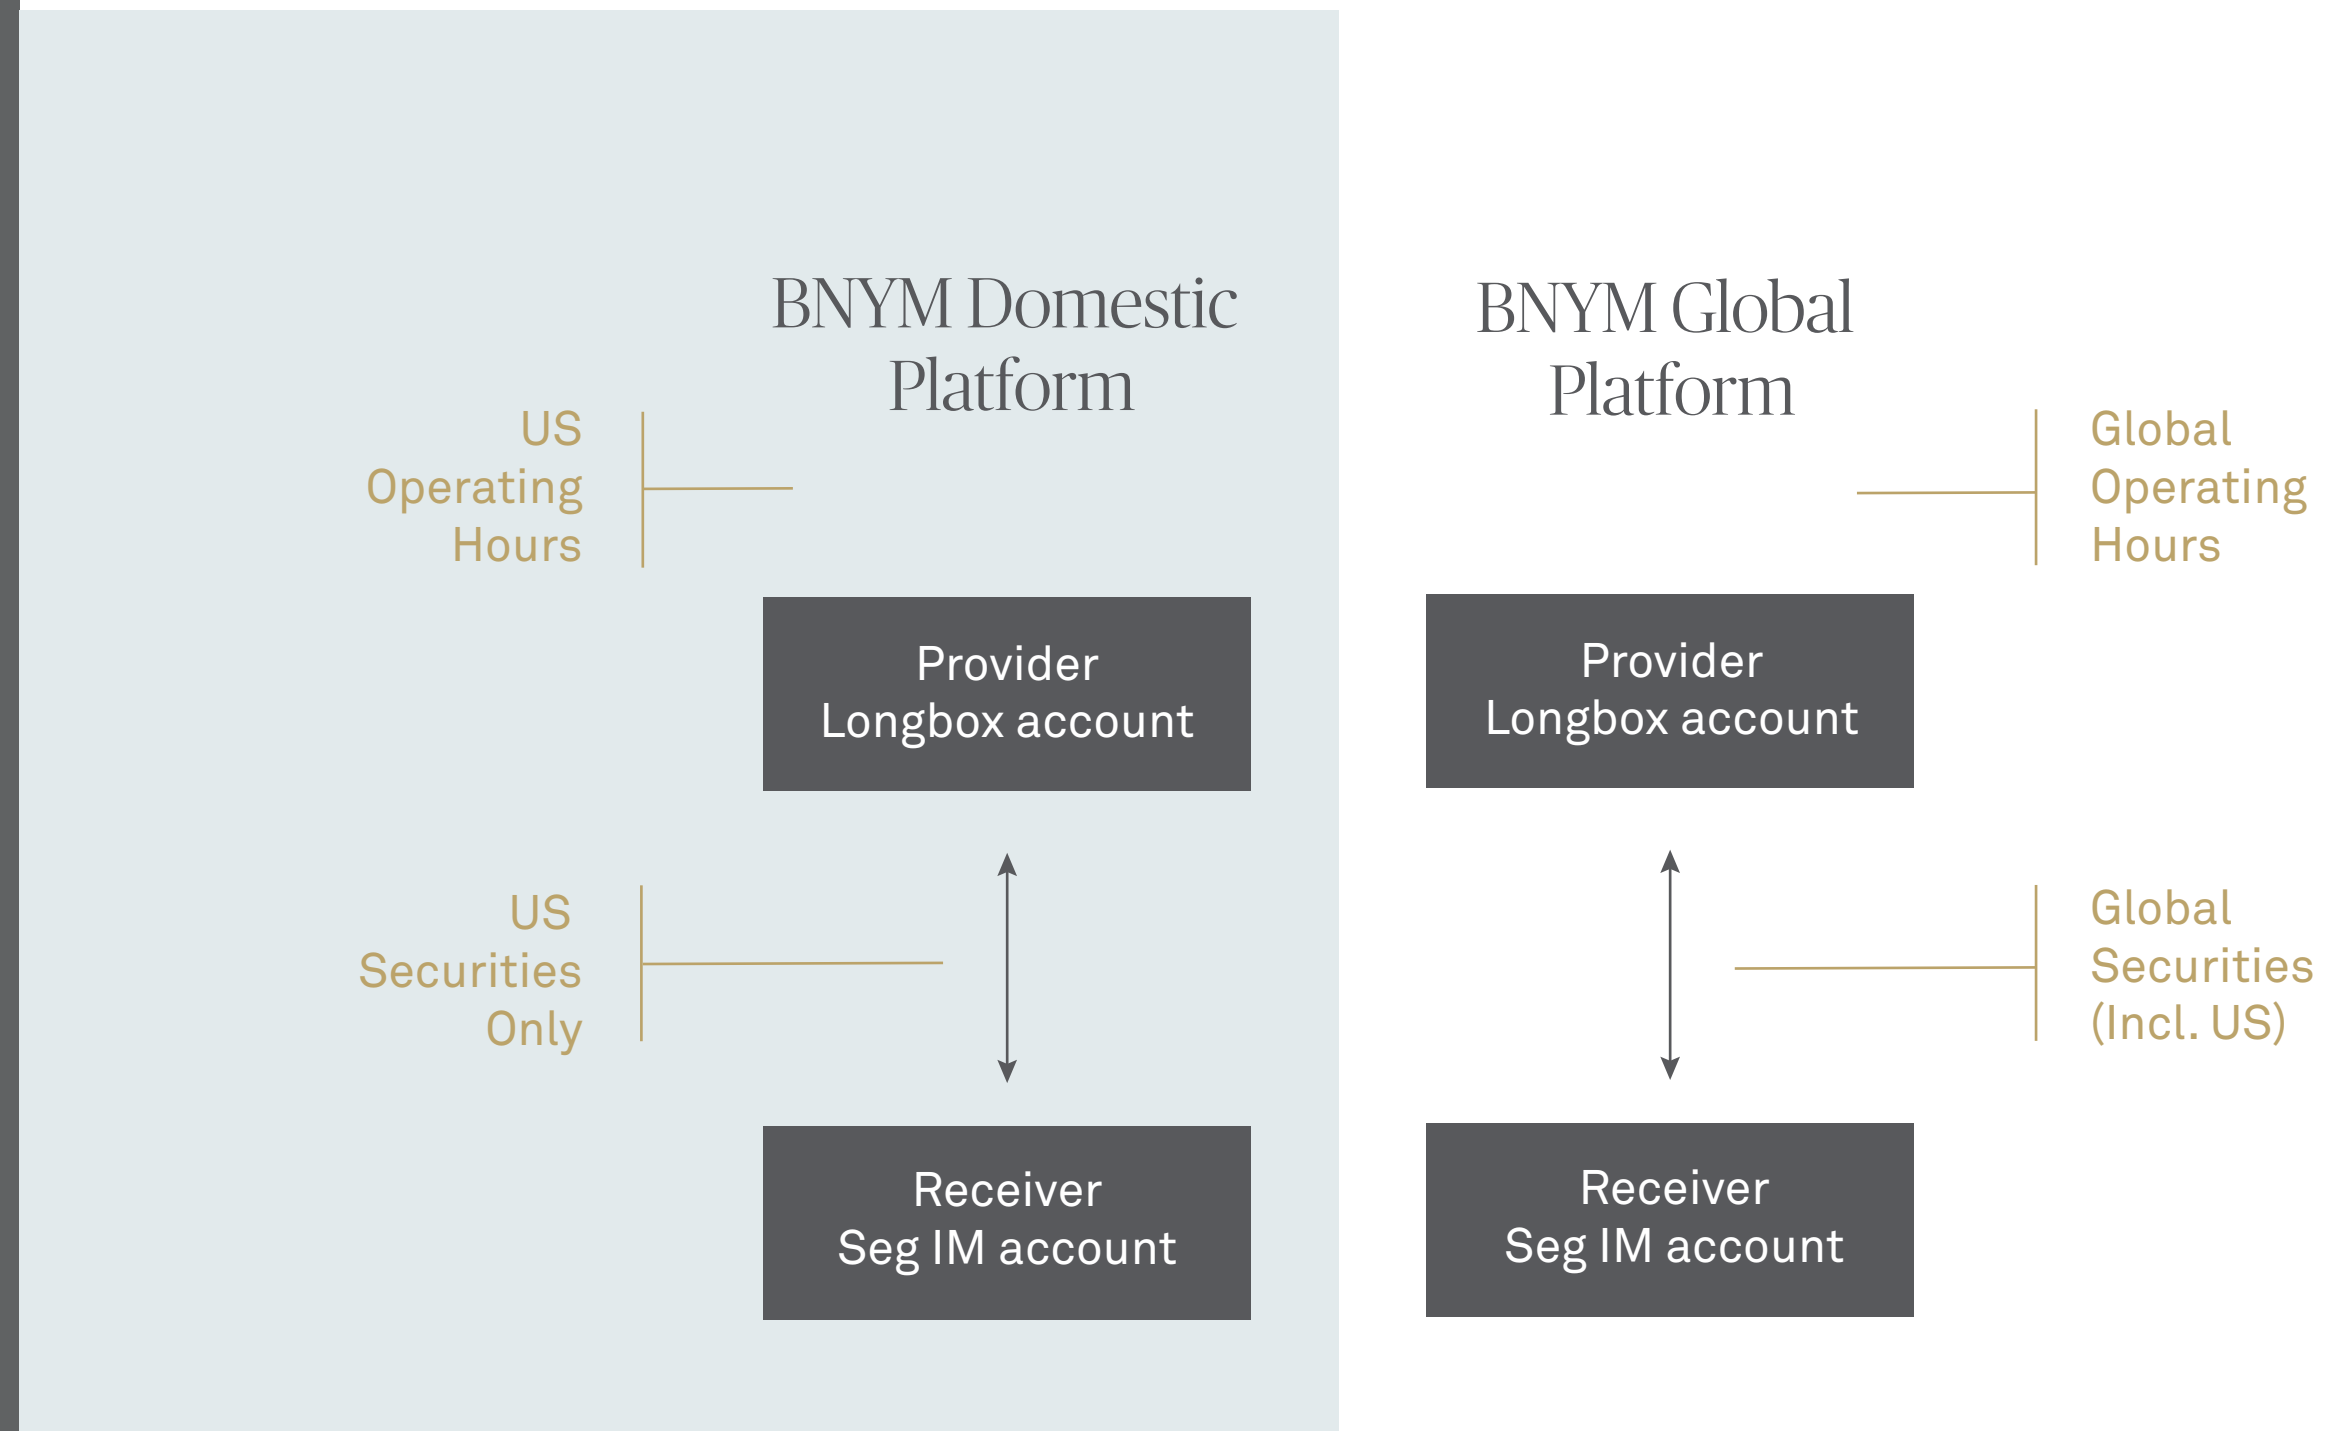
BNYM Domestic Platform

US Operating Hours

Provider Longbox account

US Securities Only

Receiver Seg IM account

BNYM Global Platform

Global Operating Hours

Provider Longbox account

Global Securities (Incl. US)

Receiver Seg IM account